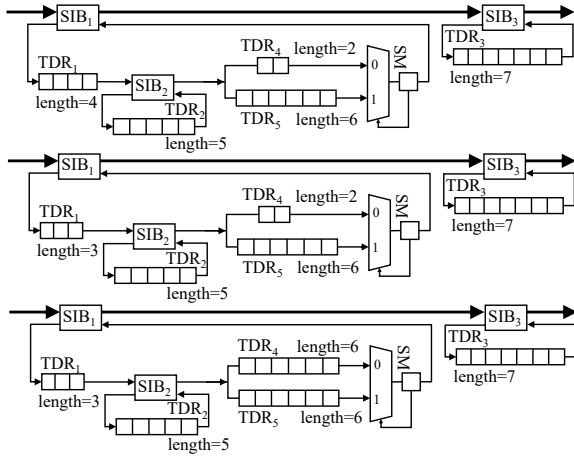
$SIB_1$
$SIB_3$
$TDR_3$
length=7
$TDR_1$
length=4
$SIB_2$
$TDR_2$
length=5
$TDR_4$
length=2
$TDR_5$
length=6
0
1
SM

$SIB_1$
$SIB_3$
$TDR_3$
length=7
$TDR_1$
length=3
$SIB_2$
$TDR_2$
length=5
$TDR_4$
length=2
$TDR_5$
length=6
0
1
SM

$SIB_1$
$SIB_3$
$TDR_3$
length=7
$TDR_1$
length=3
$SIB_2$
$TDR_2$
length=5
$TDR_4$
length=6
$TDR_5$
length=6
0
1
SM